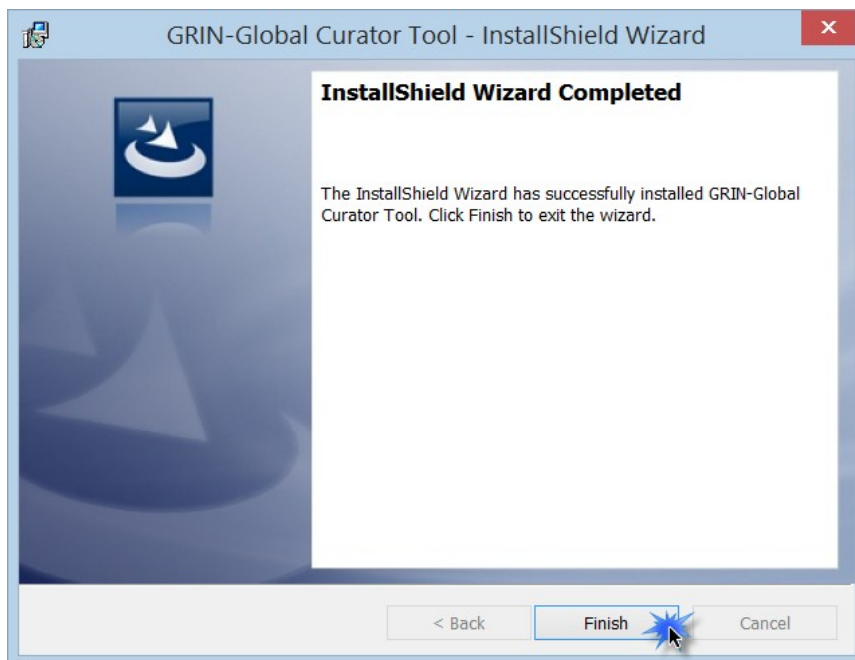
GRIN-Global Curator Tool - InstallShield Wizard

×

InstallShield Wizard Completed

The InstallShield Wizard has successfully installed GRIN-Global Curator Tool. Click Finish to exit the wizard.

< Back

Finish

Cancel